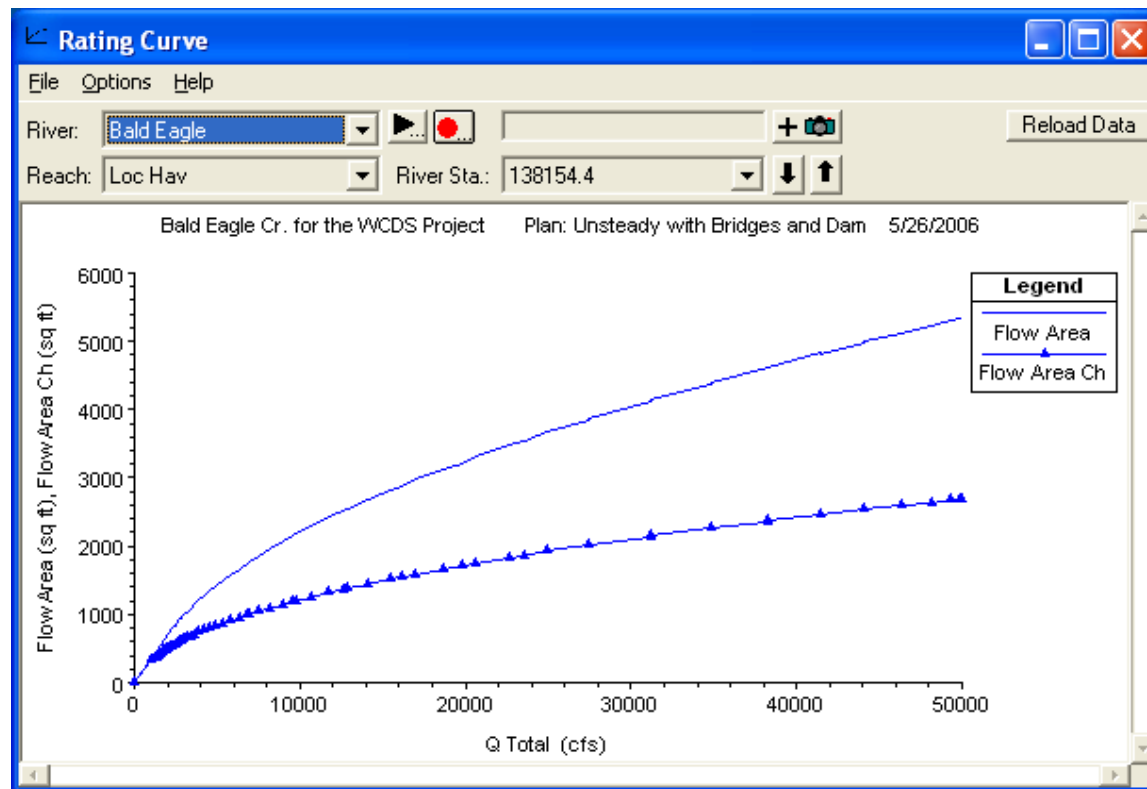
Rating Curve

File Options Help

River: Bald Eagle

Reload Data

Reach: Loc Hav

River Sta.: 138154.4

Bald Eagle Cr. for the WCDS Project Plan: Unsteady with Bridges and Dam 5/26/2006

Legend

Flow Area

Flow Area Ch

Flow Area (sq ft), Flow Area Ch (sq ft)

6000

5000

4000

3000

2000

1000

0

0

10000

20000

30000

40000

50000

Q Total (cfs)